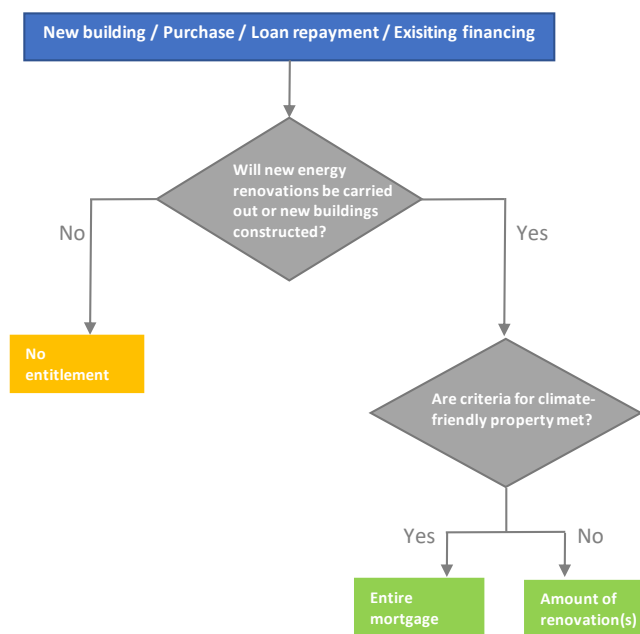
New building / Purchase / Loan repayment / Exisiting financing

Will new energy renovations be carried out or new buildings constructed?

No

Yes

No entitlement

Are criteria for climate-friendly property met?

Yes

No

Entire mortgage

Amount of renovation(s)